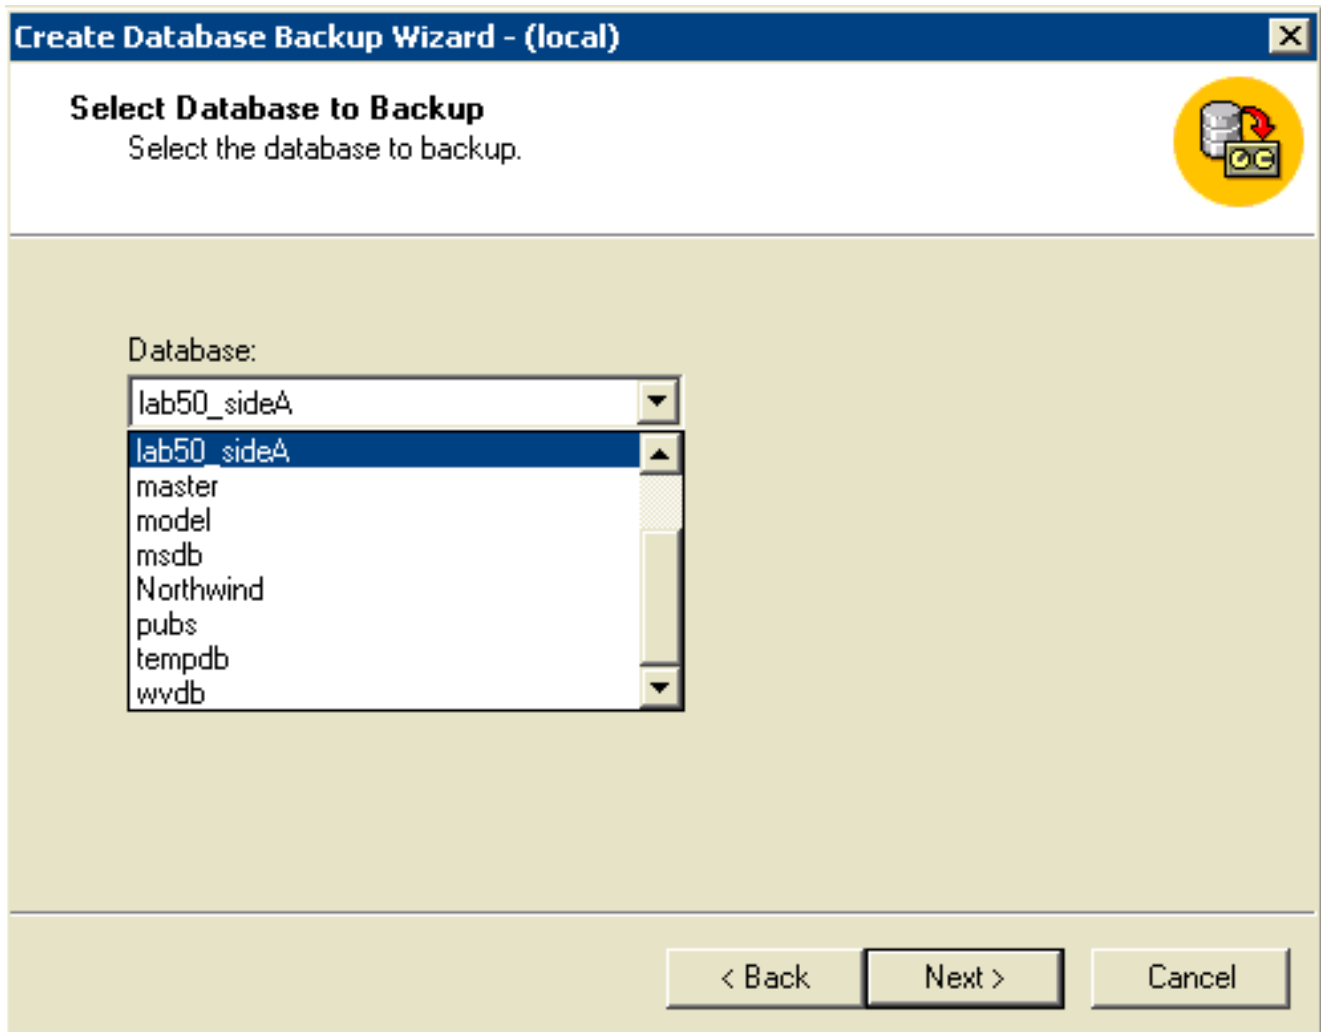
Create Database Backup Wizard - (local)

Select Database to Backup
Select the database to backup.

Database:

lab50_sideA

lab50_sideA
master
model
msdb
Northwind
pubs
tempdb
wvdb

< Back
Next >
Cancel